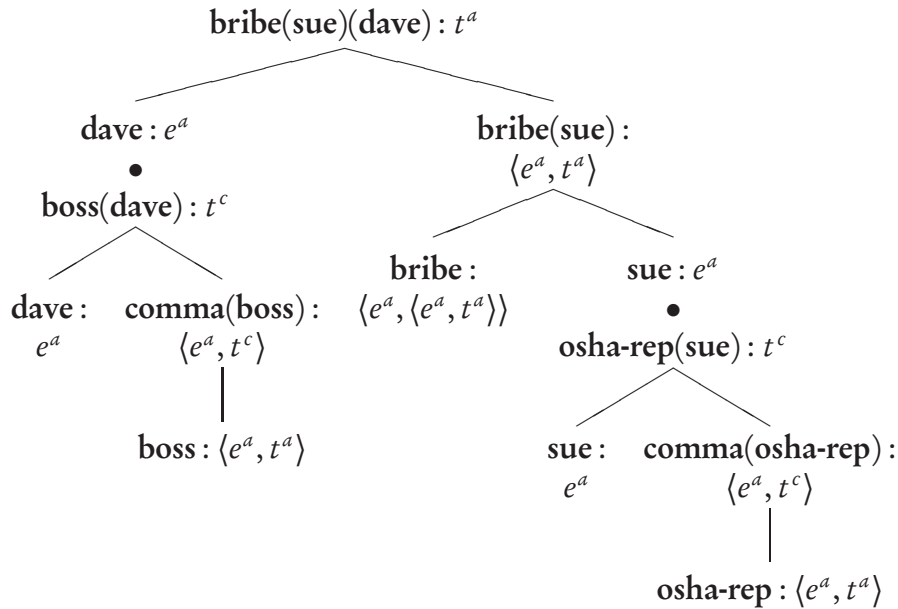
bribe(sue)(dave) : $t^a$

dave : $e^a$
•
boss(dave) : $t^c$

dave : $e^a$

comma(boss) : $\langle e^a, t^c \rangle$

boss : $\langle e^a, t^a \rangle$

bribe(sue) : $\langle e^a, t^a \rangle$

bribe : $\langle e^a, \langle e^a, t^a \rangle \rangle$

sue : $e^a$
•
osha-rep(sue) : $t^c$

sue : $e^a$

comma(osha-rep) : $\langle e^a, t^c \rangle$

osha-rep : $\langle e^a, t^a \rangle$